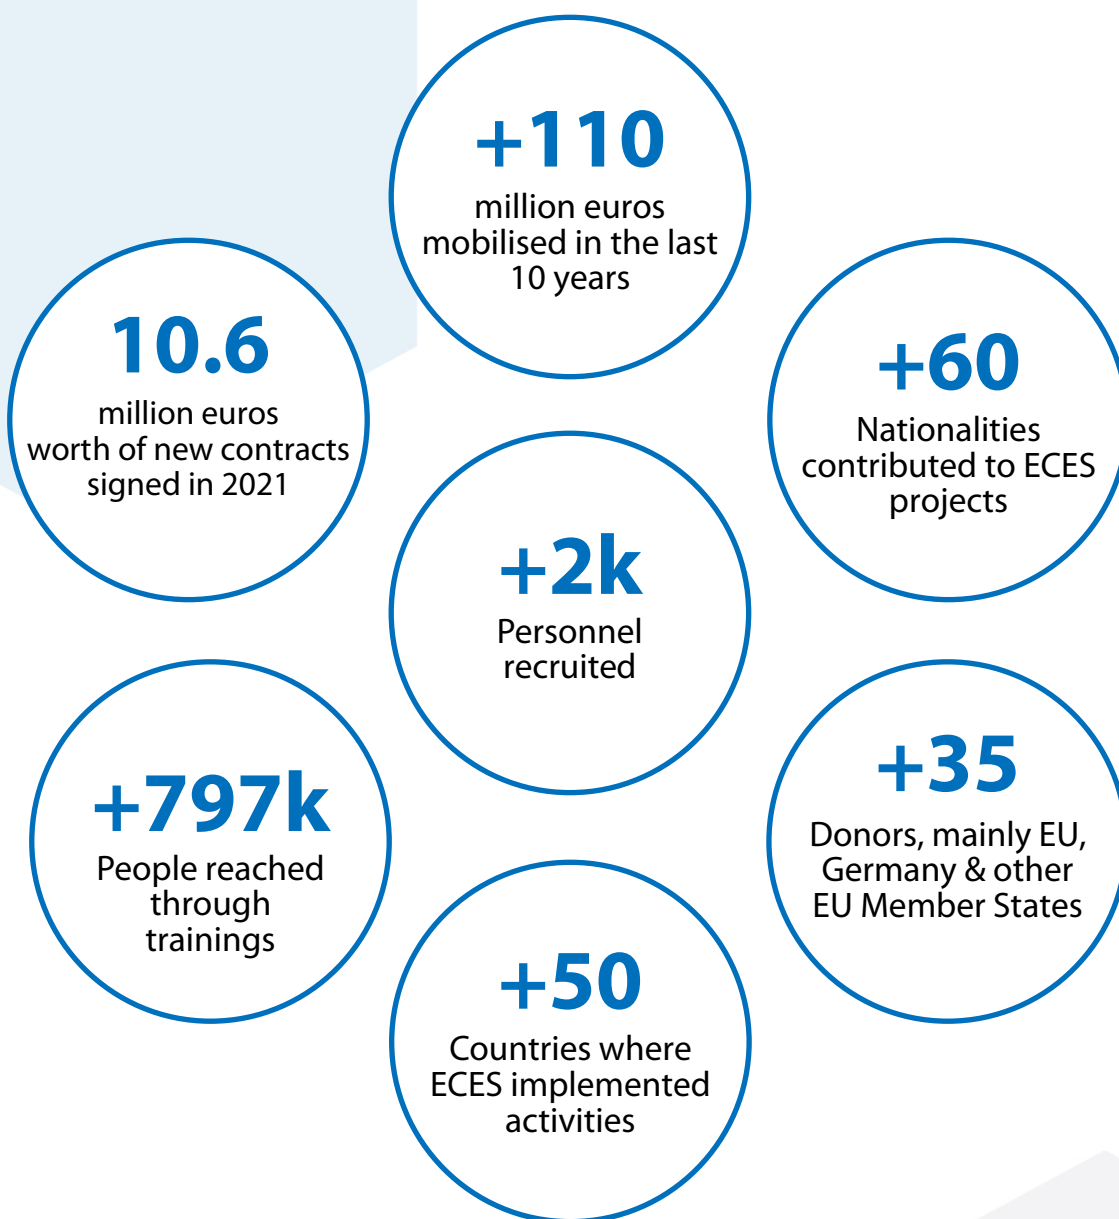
+110
million euros mobilised in the last 10 years

10.6
million euros worth of new contracts signed in 2021

+60
Nationalities contributed to ECES projects

+2k
Personnel recruited

+797k
People reached through trainings

+35
Donors, mainly EU, Germany & other EU Member States

+50
Countries where ECES implemented activities